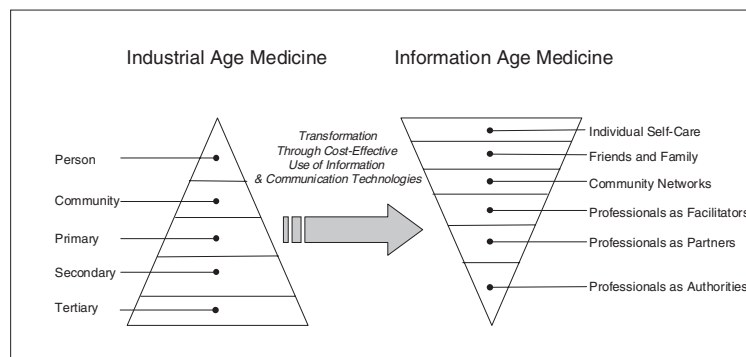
Industrial Age Medicine

Information Age Medicine

Person

Community

Primary

Secondary

Tertiary

Transformation Through Cost-Effective Use of Information & Communication Technologies

Individual Self-Care

Friends and Family

Community Networks

Professionals as Facilitators

Professionals as Partners

Professionals as Authorities